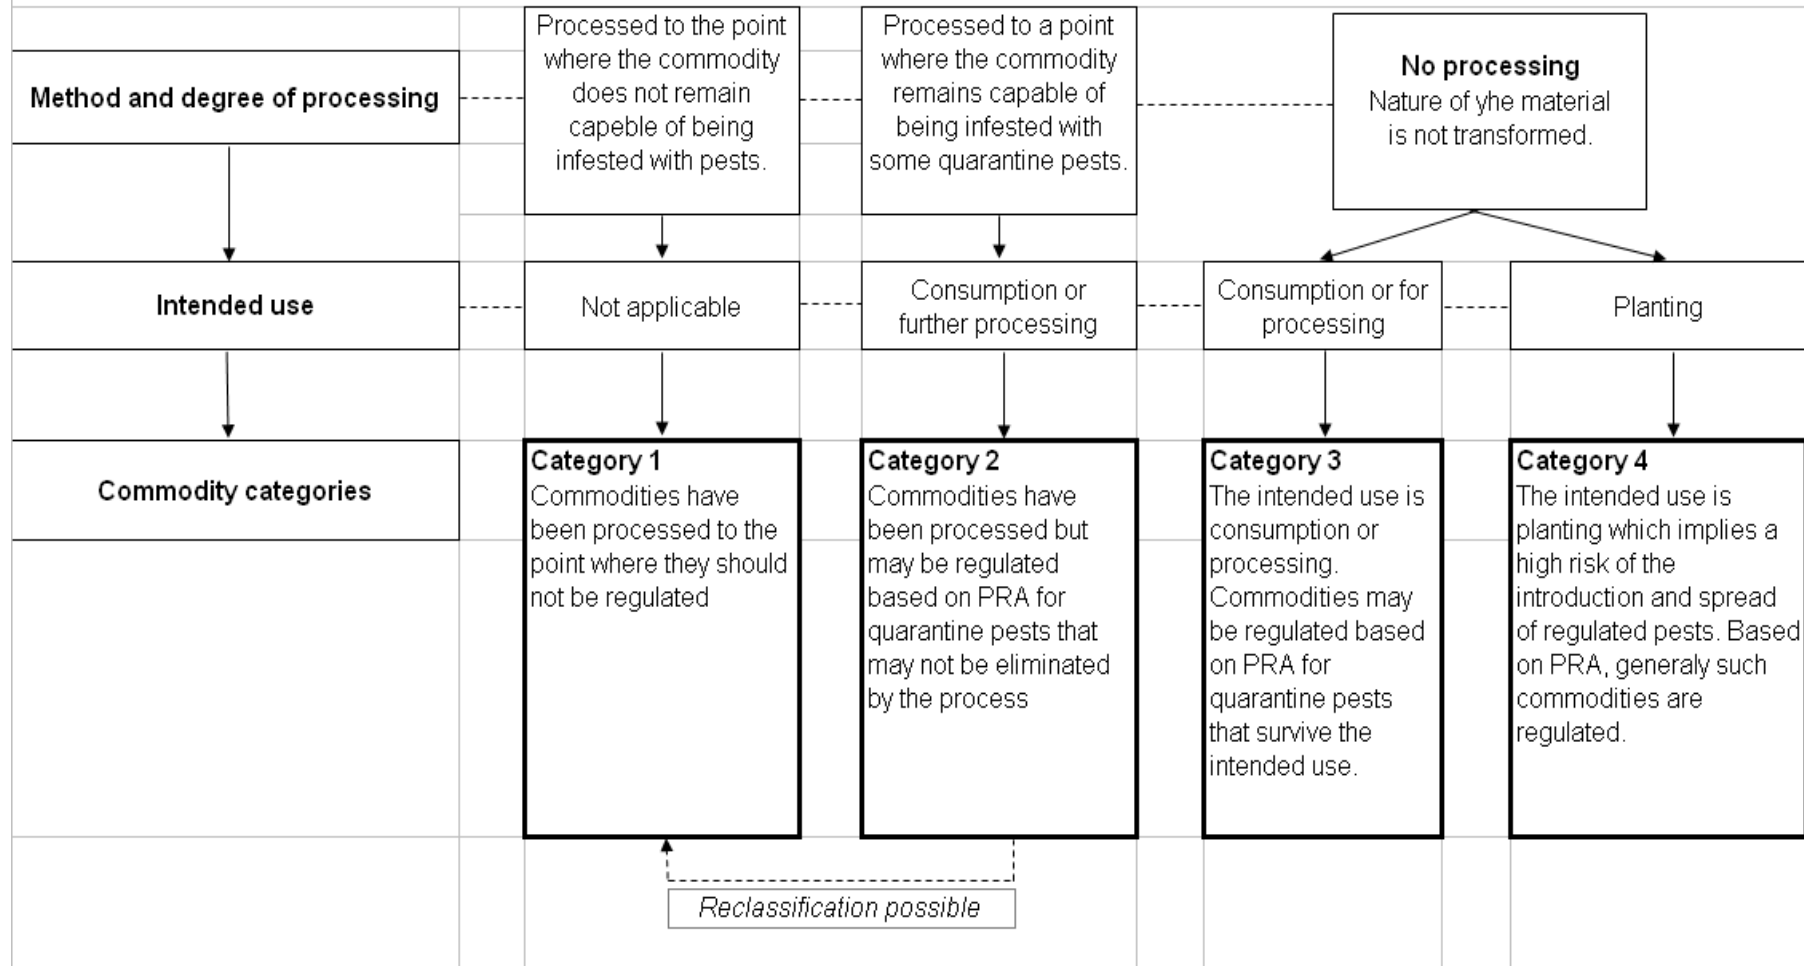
Method and degree of processing

Processed to the point where the commodity does not remain capeble of being infested with pests.

Processed to a point where the commodity remains capable of being infested with some quarantine pests.

No processing
Nature of yhe material is not transformed.

Intended use

Not applicable

Consumption or further processing

Consumption or for processing

Planting

Commodity categories

Category 1
Commodities have been processed to the point where they should not be regulated

Category 2
Commodities have been processed but may be regulated based on PRA for quarantine pests that may not be eliminated by the process

Category 3
The intended use is consumption or processing. Commodities may be regulated based on PRA for quarantine pests that survive the intended use.

Category 4
The intended use is planting which implies a high risk of the introduction and spread of regulated pests. Based on PRA, generaly such commodities are regulated.

Reclassification possible